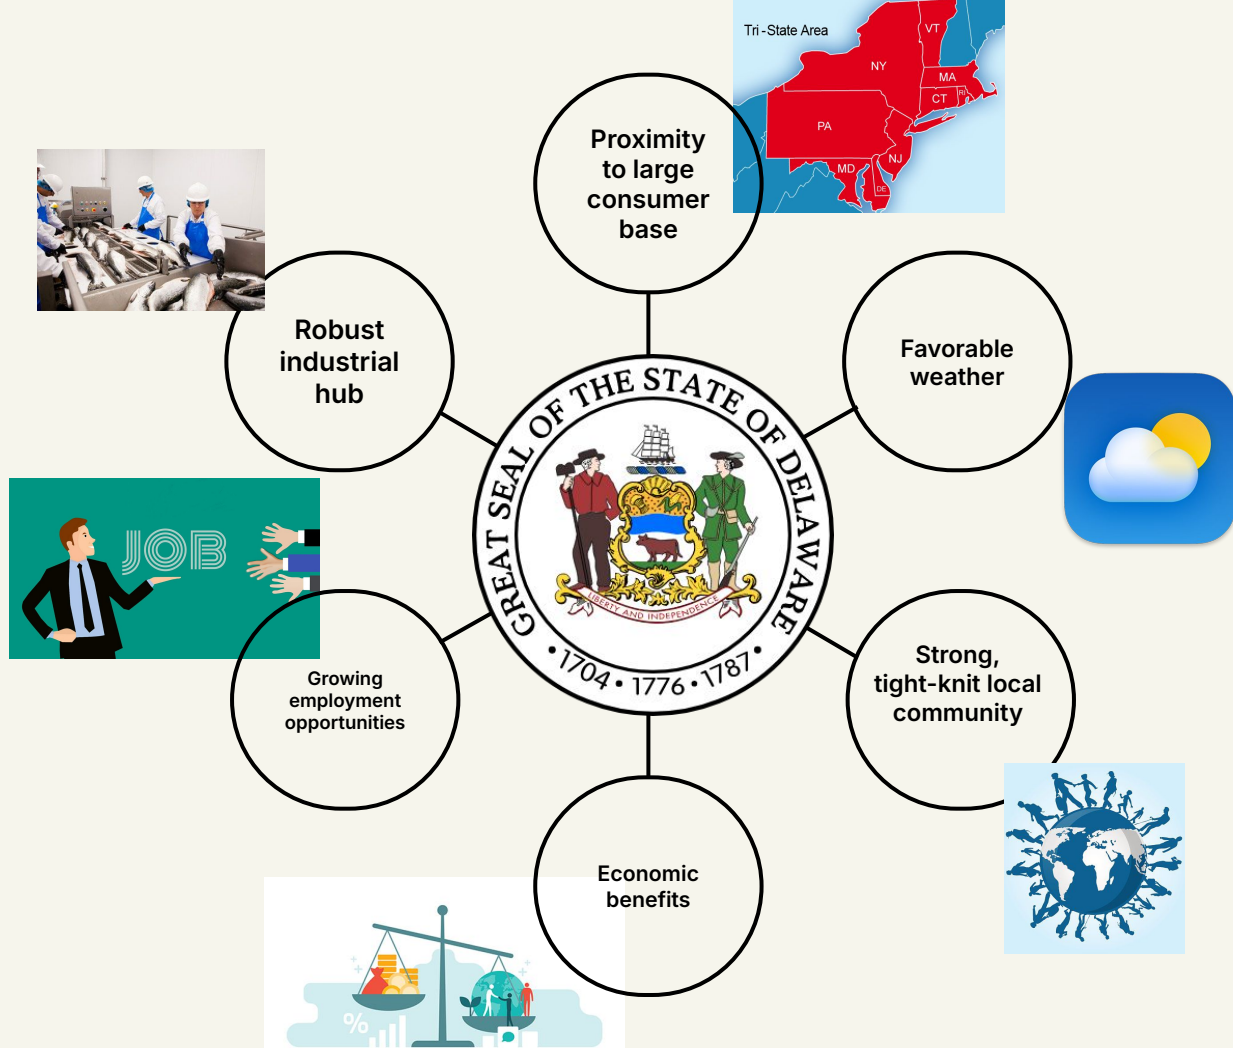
Tri-State Area
VT
NY
MA
CT
RI
PA
NJ
MD
DE

Proximity to large consumer base

Robust industrial hub

Favorable weather

GREAT SEAL OF THE STATE OF DELAWARE
LIBERTY AND INDEPENDENCE
•1704•1776•1787•

JOB

Growing employment opportunities

Strong, tight-knit local community

Economic benefits

%